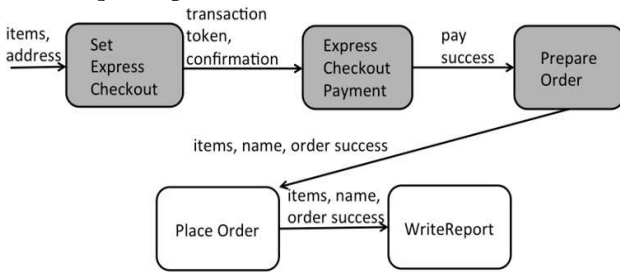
items, address

Set Express Checkout

transaction token, confirmation

Express Checkout Payment

pay success

Prepare Order

items, name, order success

Place Order

items, name, order success

WriteReport